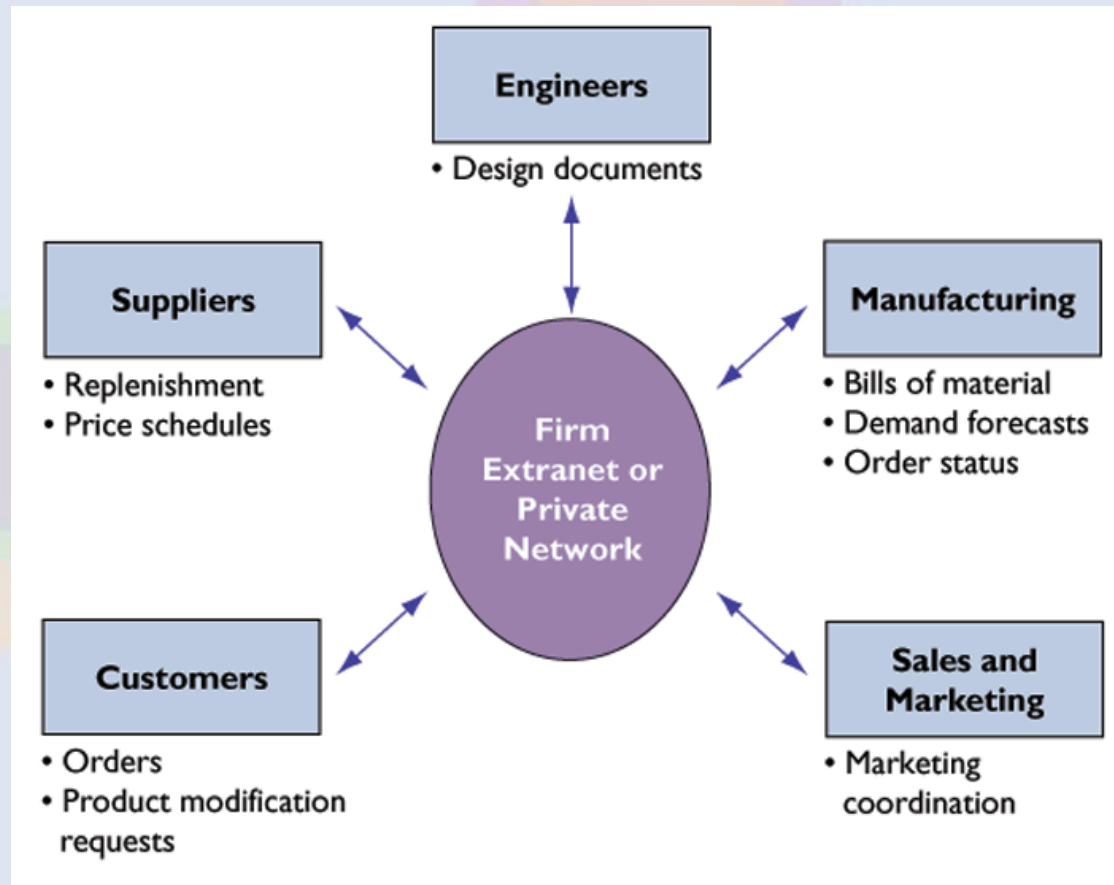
Engineers
• Design documents

Suppliers
• Replenishment
• Price schedules

Manufacturing
• Bills of material
• Demand forecasts
• Order status

Firm Extranet or Private Network

Customers
• Orders
• Product modification requests

Sales and Marketing
• Marketing coordination